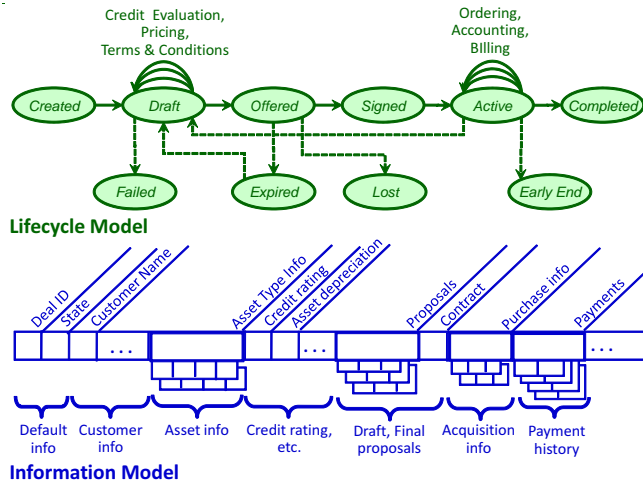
Credit Evaluation, Pricing, Terms & Conditions

Ordering, Accounting, Billing

Created

Draft

Offered

Signed

Active

Completed

Failed

Expired

Lost

Early End

Lifecycle Model

Deal ID

State

Customer Name

Asset Type Info

Credit rating

Asset depreciation

Proposals

Contract

Purchase info

Payments

. . .

. . .

. . .

Default info

Customer info

Asset info

Credit rating, etc.

Draft, Final proposals

Acquisition info

Payment history

Information Model